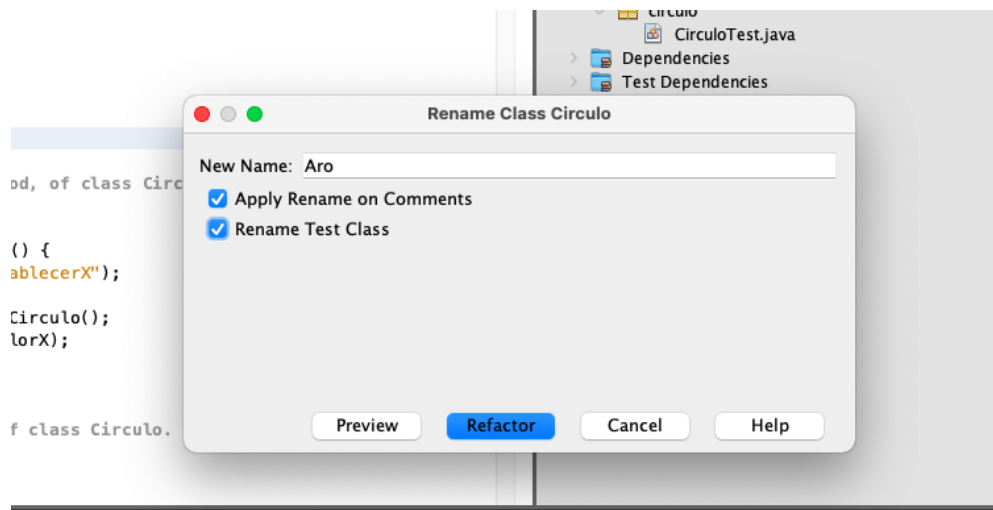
circulo
CirculoTest.java
Dependencies
Test Dependencies

od, of class Circ

() {
ablecerX");

Circulo();
lorX);

f class Circulo.

Rename Class Circulo
New Name: Aro
Apply Rename on Comments
Rename Test Class
Preview
Refactor
Cancel
Help